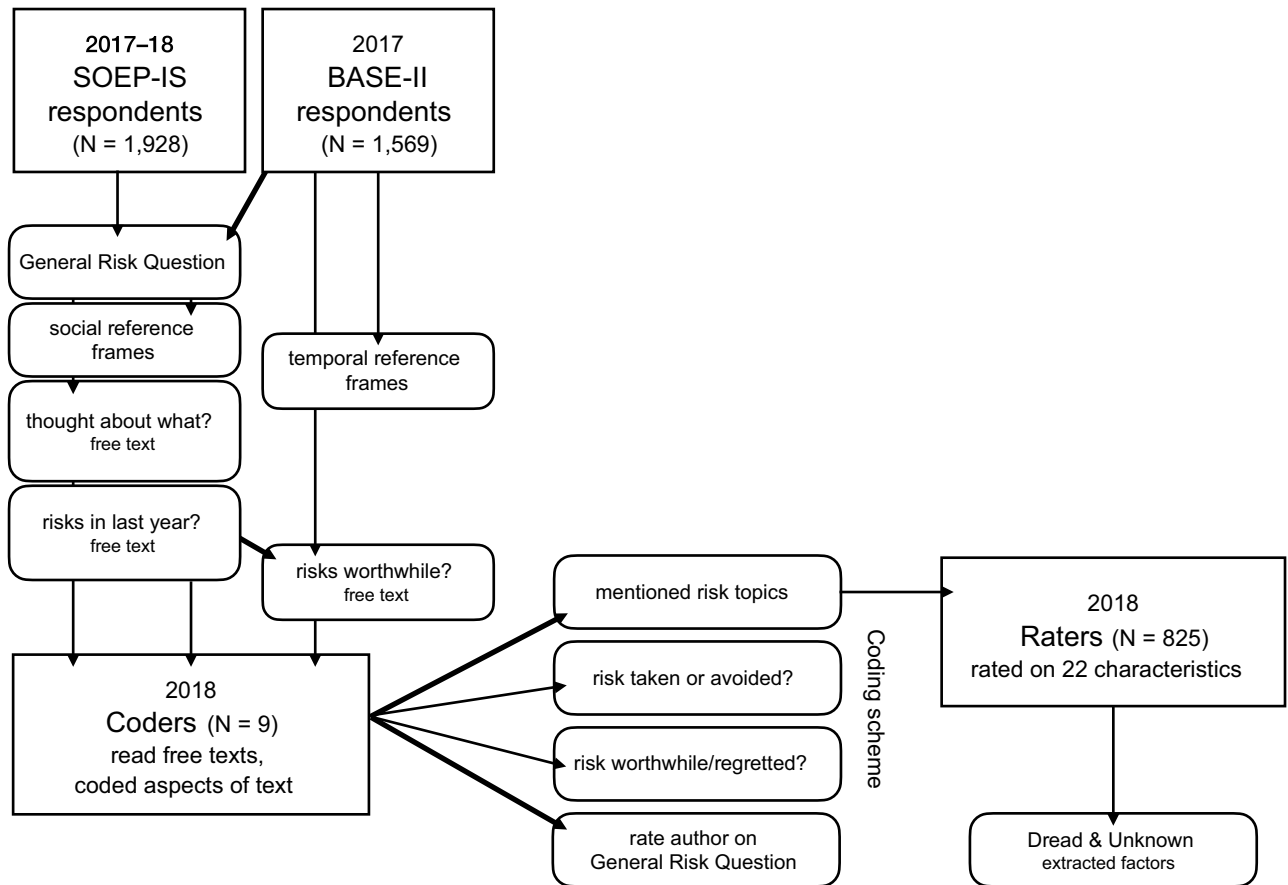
2017–18
SOEP-IS
respondents
(N = 1,928)

2017
BASE-II
respondents
(N = 1,569)

General Risk Question

social reference frames

temporal reference frames

thought about what?
free text

risks in last year?
free text

risks worthwhile?
free text

2018
Coders (N = 9)
read free texts,
coded aspects of text

mentioned risk topics

risk taken or avoided?

risk worthwhile/regretted?

rate author on
General Risk Question

Coding scheme

2018
Raters (N = 825)
rated on 22 characteristics

Dread & Unknown
extracted factors